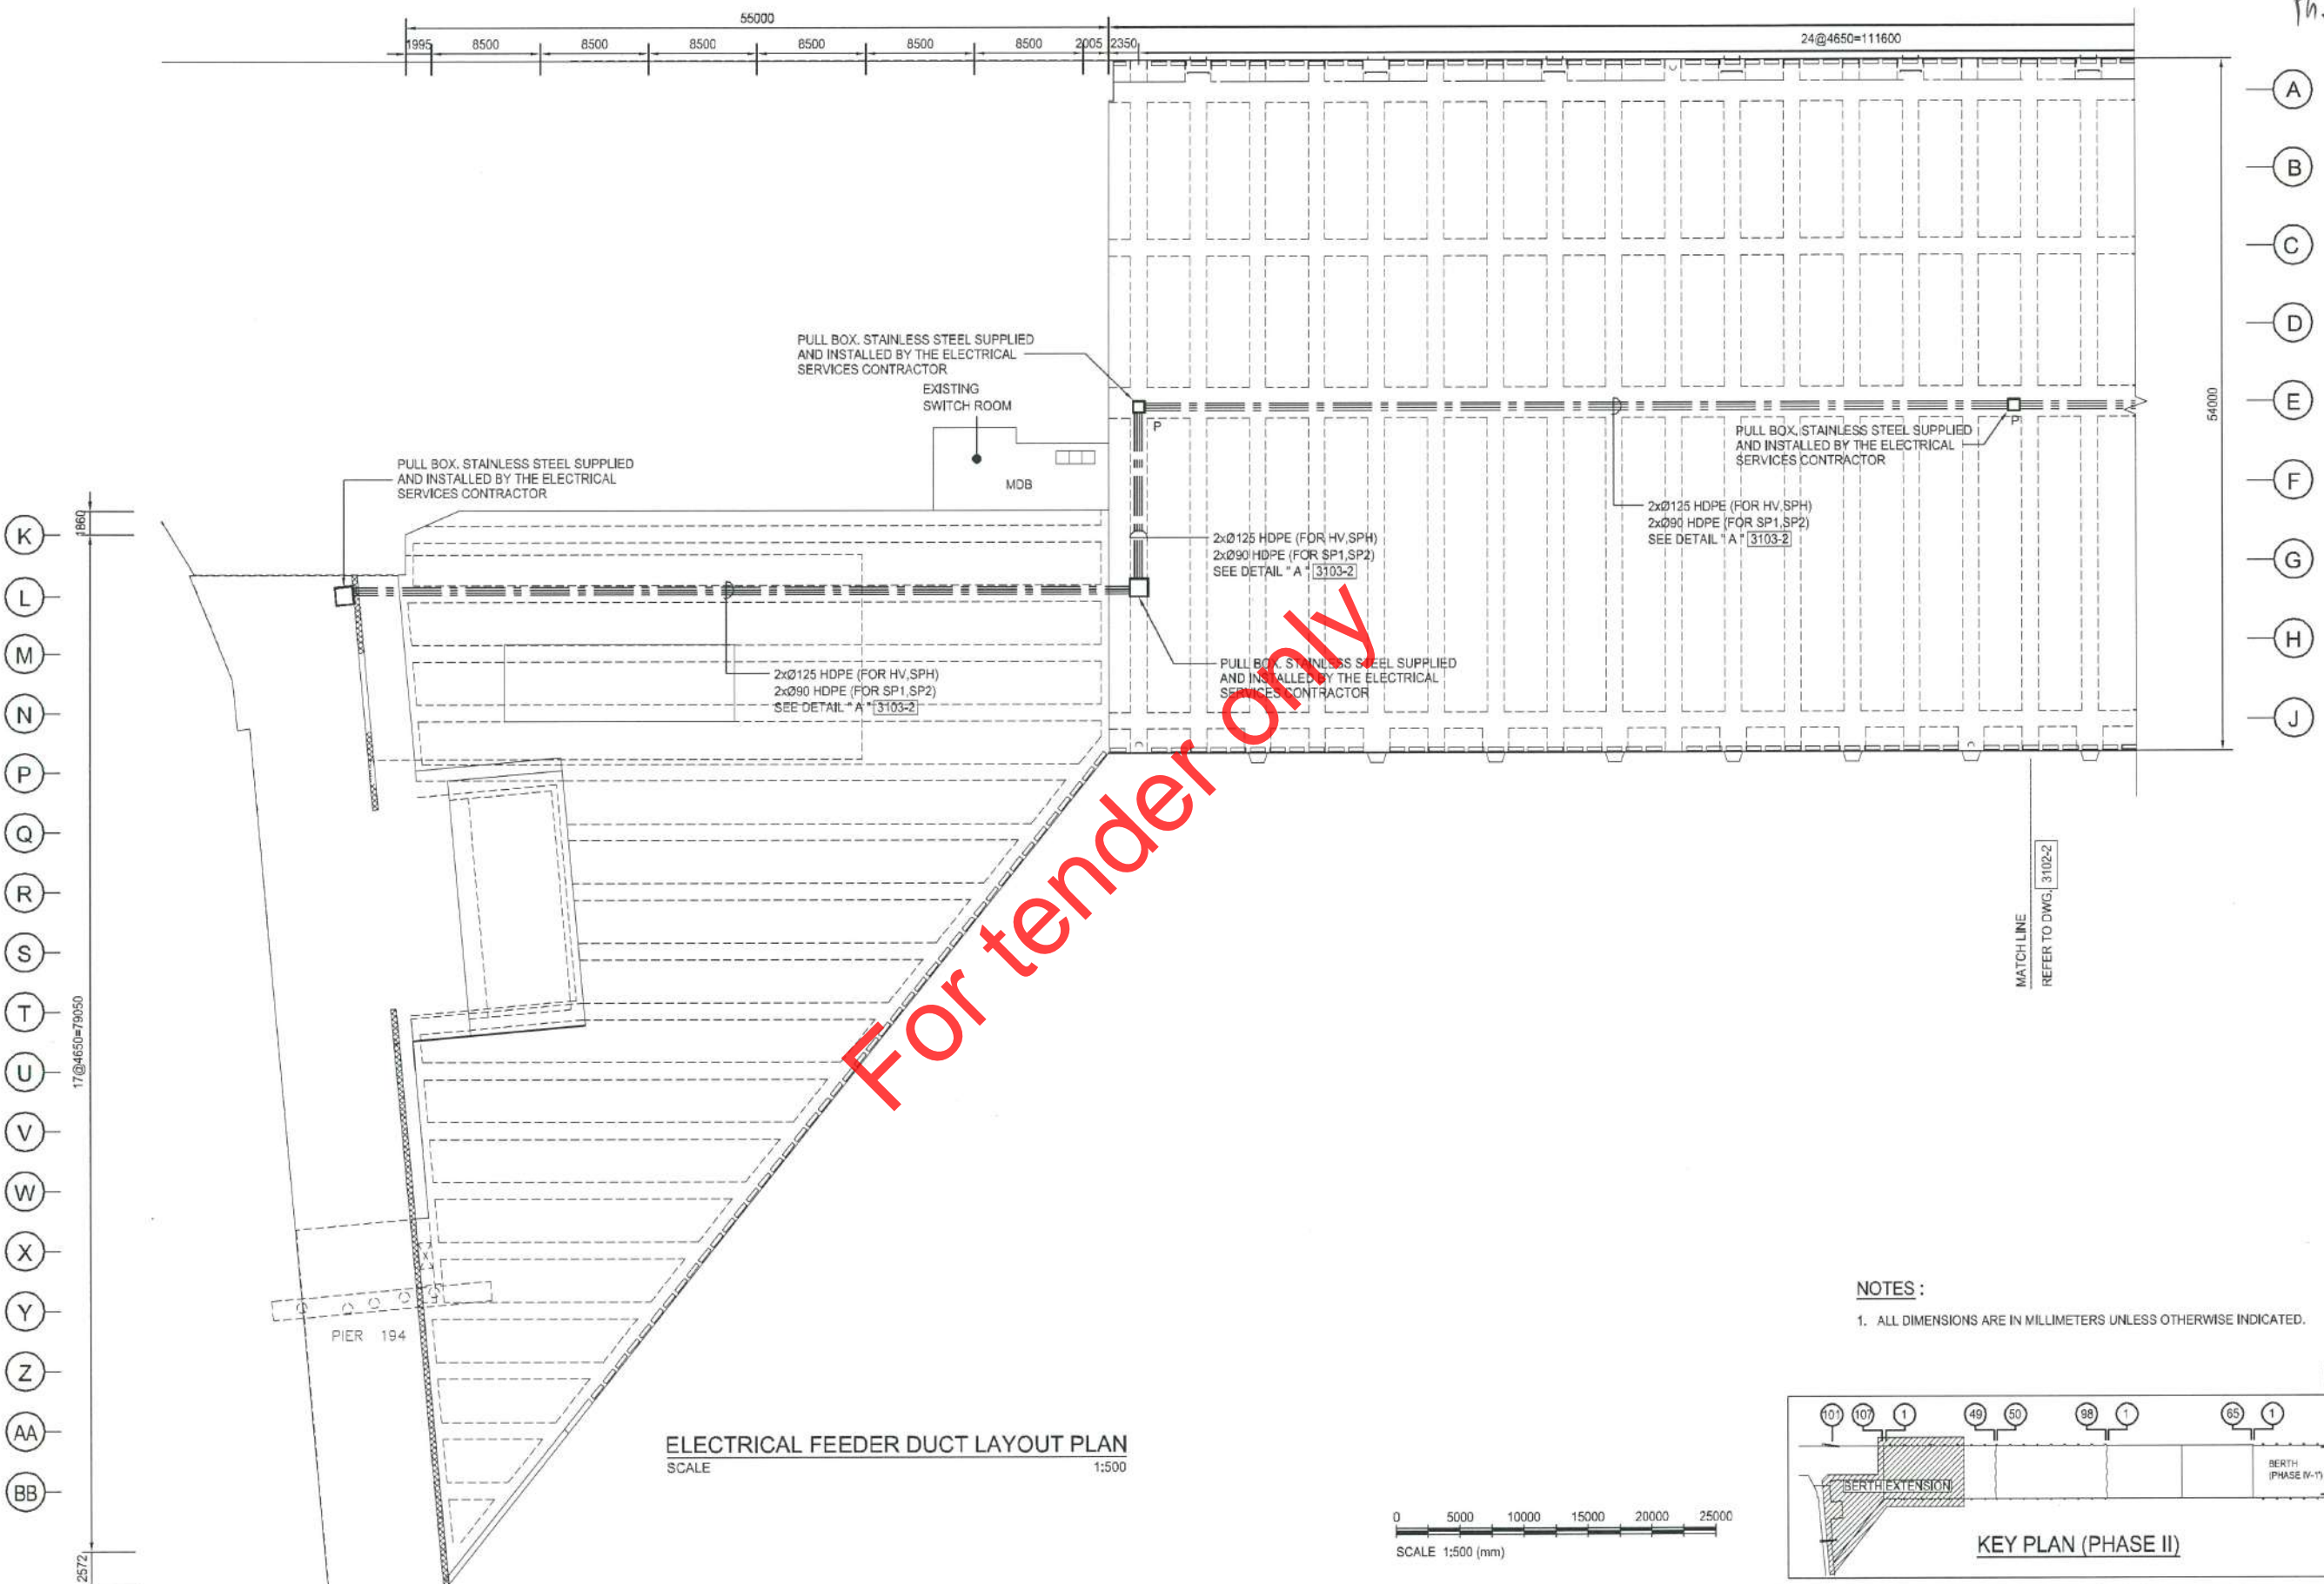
55000
1995 8500 8500 8500 8500 8500 8500 2005 2350
24@4650=111600

A
B
C
D
E
F
G
H
J

54000

PULL BOX, STAINLESS STEEL SUPPLIED AND INSTALLED BY THE ELECTRICAL SERVICES CONTRACTOR

EXISTING SWITCH ROOM

MDB

P

PULL BOX, STAINLESS STEEL SUPPLIED AND INSTALLED BY THE ELECTRICAL SERVICES CONTRACTOR

PULL BOX, STAINLESS STEEL SUPPLIED AND INSTALLED BY THE ELECTRICAL SERVICES CONTRACTOR

2xØ125 HDPE (FOR HV,SPH)
2xØ90 HDPE (FOR SP1,SP2)
SEE DETAIL "A" 3103-2

2xØ125 HDPE (FOR HV,SPH)
2xØ90 HDPE (FOR SP1,SP2)
SEE DETAIL "A" 3103-2

2xØ125 HDPE (FOR HV,SPH)
2xØ90 HDPE (FOR SP1,SP2)
SEE DETAIL "A" 3103-2

PULL BOX, STAINLESS STEEL SUPPLIED AND INSTALLED BY THE ELECTRICAL SERVICES CONTRACTOR

For tender only

K
L
M
N
P
Q
R
S
T
U
V
W
X
Y
Z
AA
BB

1860
17@4650=79050
2572

PIER 194

MATCH LINE
REFER TO DWG. 3102-2

ELECTRICAL FEEDER DUCT LAYOUT PLAN
SCALE 1:500

NOTES :
1. ALL DIMENSIONS ARE IN MILLIMETERS UNLESS OTHERWISE INDICATED.

0 5000 10000 15000 20000 25000
SCALE 1:500 (mm)

101 107 1 49 50 98 1 65 1
BERTH EXTENSION
BERTH (PHASE IV-1)
KEY PLAN (PHASE II)